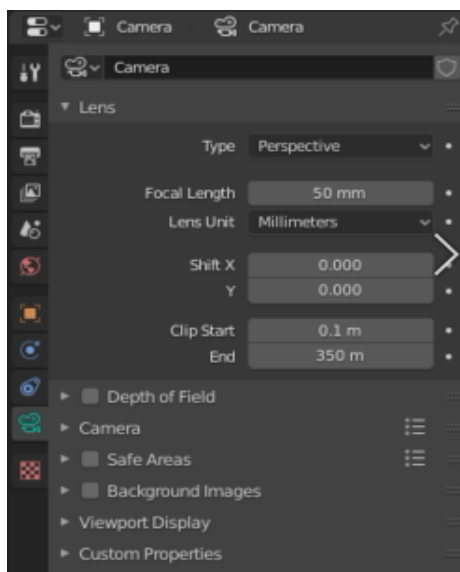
Camera > Camera

Camera

Lens

Type Perspective

Focal Length 50 mm
Lens Unit Millimeters

Shift X 0.000
Y 0.000

Clip Start 0.1 m
End 350 m

Depth of Field
Camera
Safe Areas
Background Images
Viewport Display
Custom Properties